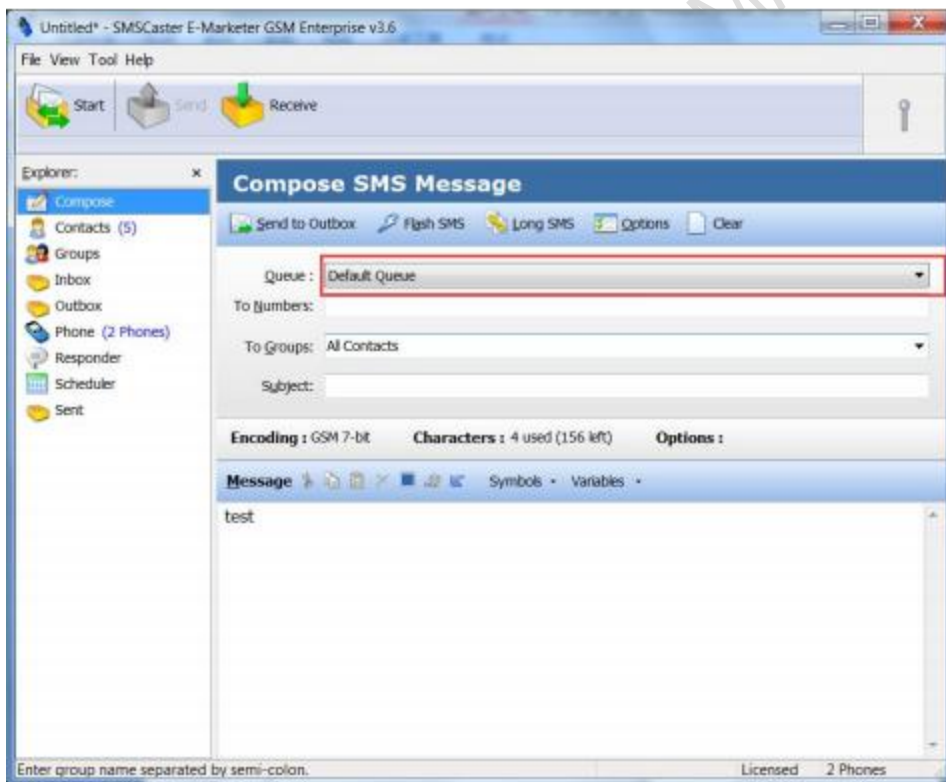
Untitled* - SMSCaster E-Marketer GSM Enterprise v3.6

File View Tool Help

Start Send Receive

Explorer: ×

Compose
Contacts (5)
Groups
Inbox
Outbox
Phone (2 Phones)
Responder
Scheduler
Sent

Compose SMS Message

Send to Outbox Flash SMS Long SMS Options Clear

Queue : Default Queue

To Numbers:

To Groups: All Contacts

Subject:

Encoding : GSM 7-bit Characters : 4 used (156 left) Options :

Message Symbols • Variables •

test

Enter group name separated by semi-colon. Licensed 2 Phones